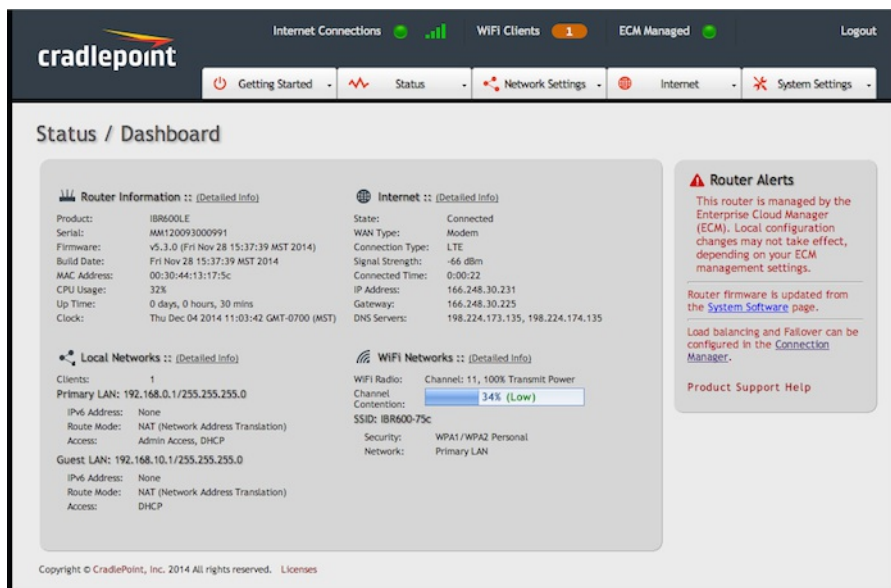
cradlepoint

Internet Connections

WiFi Clients 1

ECM Managed

Logout

Getting Started

Status

Network Settings

Internet

System Settings

Status / Dashboard

Router Information :: (Detailed Info)

| | |
|---|---|
| Product: | IBR600LE |
| Serial: | MM120093000991 |
| Firmware: | v5.3.0 (Fri Nov 28 15:37:39 MST 2014) |
| Build Date: | Fri Nov 28 15:37:39 MST 2014 |
| MAC Address: | 00:30:44:13:17:5c |
| CPU Usage: | 32% |
| Up Time: | 0 days, 0 hours, 30 mins |
| Clock: | Thu Dec 04 2014 11:03:42 GMT-0700 (MST) |

Internet :: (Detailed Info)

| | |
|---|---|
| State: | Connected |
| WAN Type: | Modem |
| Connection Type: | LTE |
| Signal Strength: | -66 dBm |
| Connected Time: | 0:00:22 |
| IP Address: | 166.248.30.231 |
| Gateway: | 166.248.30.225 |
| DNS Servers: | 198.224.173.135, 198.224.174.135 |

Local Networks :: (Detailed Info)

Clients: 1

Primary LAN: 192.168.0.1/255.255.255.0

| | |
|---|---|
| IPv6 Address: | None |
| Route Mode: | NAT (Network Address Translation) |
| Access: | Admin Access, DHCP |

Guest LAN: 192.168.10.1/255.255.255.0

| | |
|---|---|
| IPv6 Address: | None |
| Route Mode: | NAT (Network Address Translation) |
| Access: | DHCP |

WiFi Networks :: (Detailed Info)

WiFi Radio: Channel: 11, 100% Transmit Power

Channel Contention: 34% (Low)

SSID: IBR600-75c

| | |
|---|---|
| Security: | WPA1/WPA2 Personal |
| Network: | Primary LAN |

Router Alerts

This router is managed by the Enterprise Cloud Manager (ECM). Local configuration changes may not take effect, depending on your ECM management settings.

Router firmware is updated from the System Software page.

Load balancing and Failover can be configured in the Connection Manager.

Product Support Help

Copyright © CradlePoint, Inc. 2014 All rights reserved. Licenses